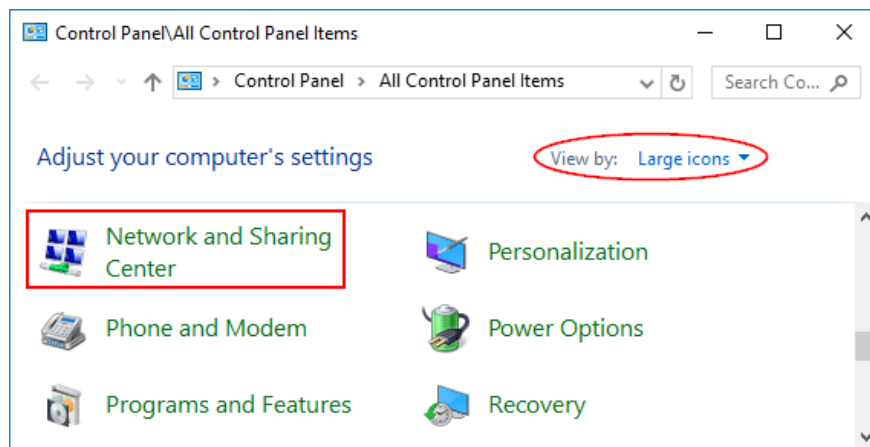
Control Panel\All Control Panel Items

Control Panel > All Control Panel Items

Search Co...

Adjust your computer's settings

View by: Large icons

Network and Sharing Center

Personalization

Phone and Modem

Power Options

Programs and Features

Recovery